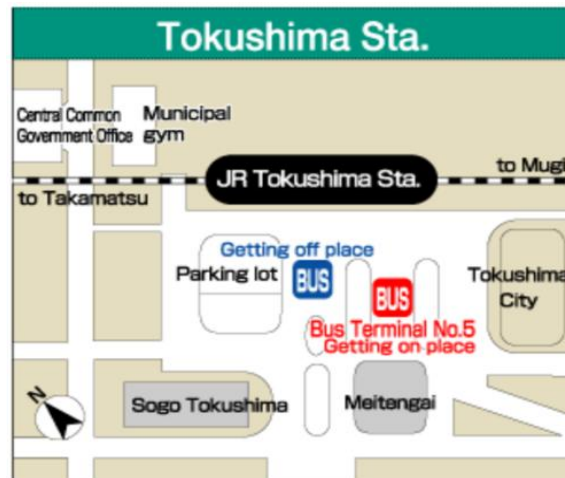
Tokushima Sta.

Central Common Government Office

Municipal gym

JR Tokushima Sta.

to Mugi

to Takamatsu

Getting off place

Parking lot

BUS

BUS

Tokushima City

Bus Terminal No.5
Getting on place

N

Sogo Tokushima

Meitengai